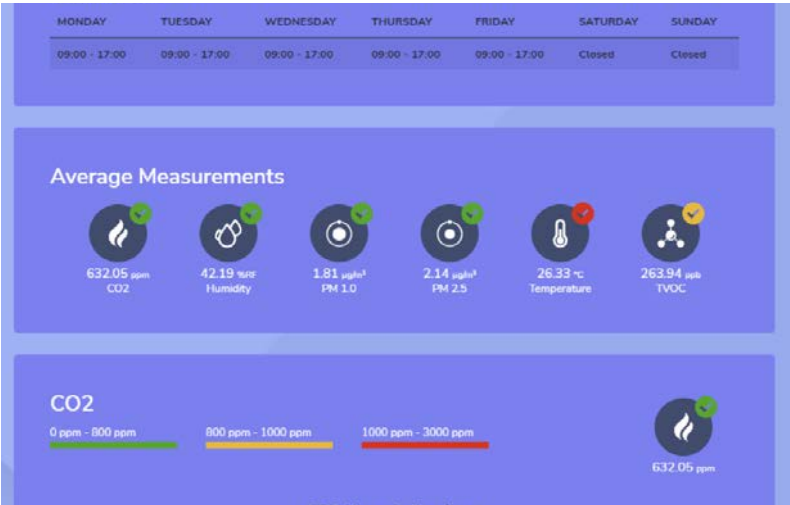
| MONDAY | TUESDAY | WEDNESDAY | THURSDAY | FRIDAY | SATURDAY | SUNDAY |
|---|---|---|---|---|---|---|
| 09:00 - 17:00 | 09:00 - 17:00 | 09:00 - 17:00 | 09:00 - 17:00 | 09:00 - 17:00 | Closed | Closed |

Average Measurements

632.05 ppm
CO2

42.19 %RF
Humidity

1.81 µg/m³
PM 1.0

2.14 µg/m³
PM 2.5

26.33 °C
Temperature

263.94 ppb
TVOC

CO2

0 ppm - 800 ppm

800 ppm - 1000 ppm

1000 ppm - 3000 ppm

632.05 ppm